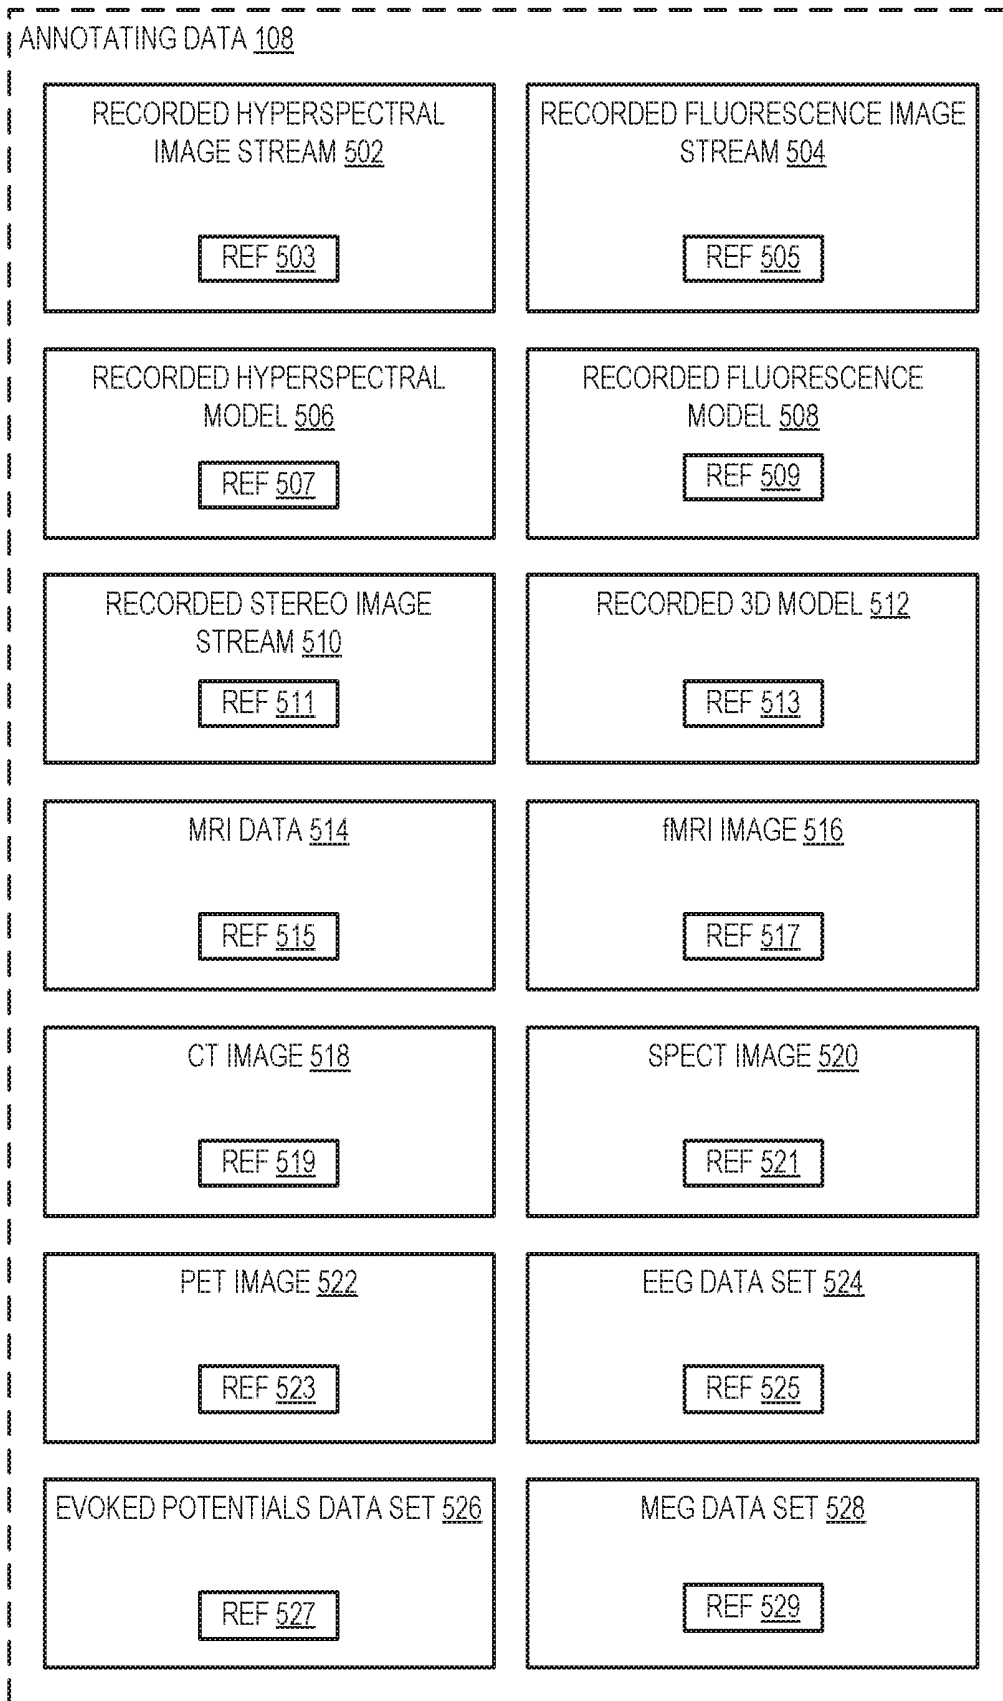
ANNOTATING DATA 108

RECORDED HYPERSPECTRAL IMAGE STREAM 502

REF 503

RECORDED FLUORESCENCE IMAGE STREAM 504

REF 505

RECORDED HYPERSPECTRAL MODEL 506

REF 507

RECORDED FLUORESCENCE MODEL 508

REF 509

RECORDED STEREO IMAGE STREAM 510

REF 511

RECORDED 3D MODEL 512

REF 513

MRI DATA 514

REF 515

fMRI IMAGE 516

REF 517

CT IMAGE 518

REF 519

SPECT IMAGE 520

REF 521

PET IMAGE 522

REF 523

EEG DATA SET 524

REF 525

EVOKED POTENTIALS DATA SET 526

REF 527

MEG DATA SET 528

REF 529